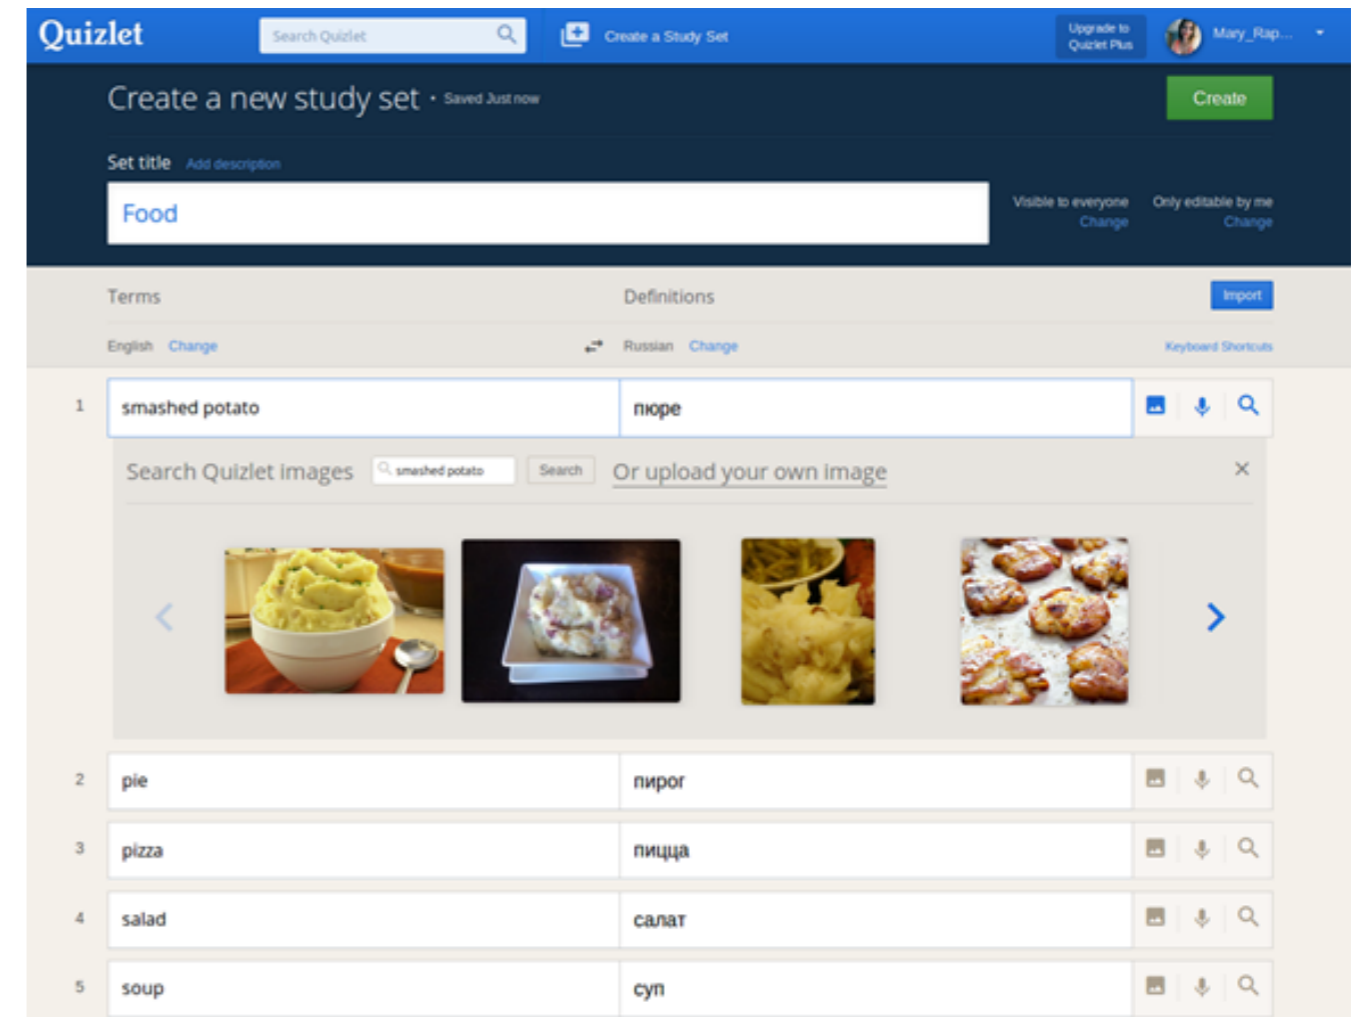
Quizlet
Search Quizlet
Create a Study Set
Upgrade to Quizlet Plus
Mary_Rap...

Create a new study set • Saved Just now
Create

Set title Add description
Food
Visible to everyone Change
Only editable by me Change

Terms
Definitions
Import
English Change
Russian Change
Keyboard Shortcuts

1 smashed potato | пюре

Search Quizlet images smashed potato Search Or upload your own image

2 pie | пирог
3 pizza | пицца
4 salad | салат
5 soup | суп